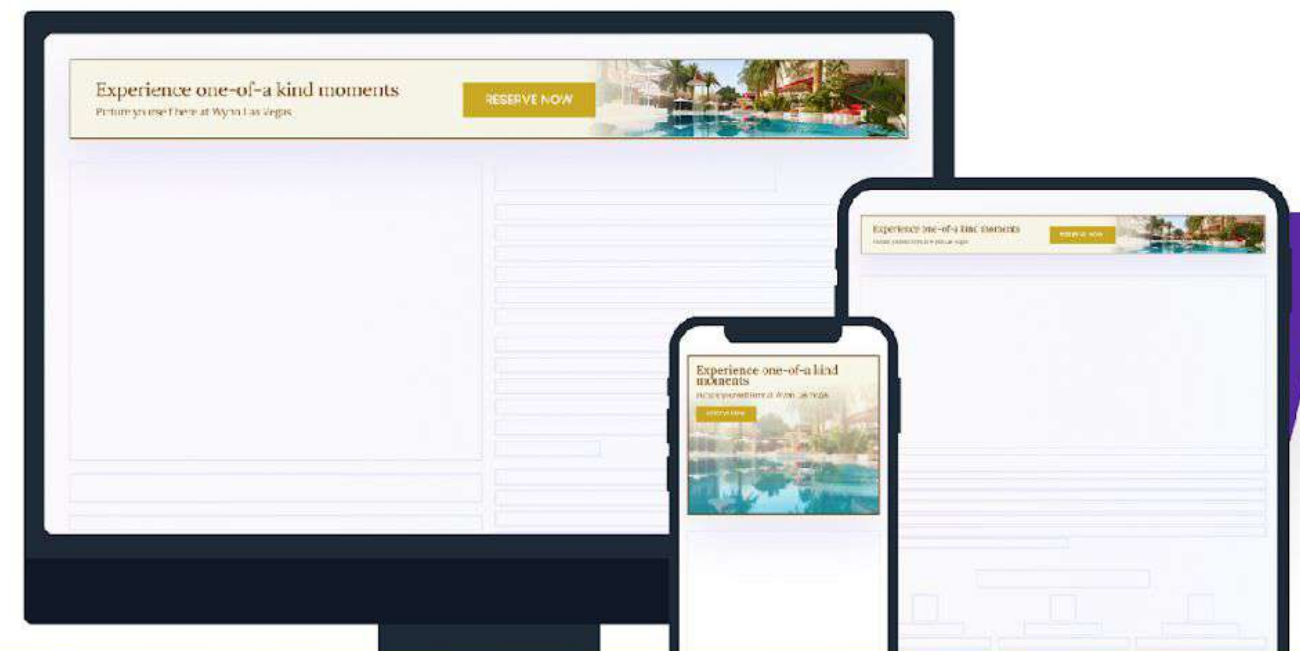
Experience one-of-a kind moments
Picture yourself here at Wynn Las Vegas
RESERVE NOW

Experience one-of-a kind moments
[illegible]
RESERVE NOW

Experience one-of-a kind moments
Picture yourself here at Wynn Las Vegas
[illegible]